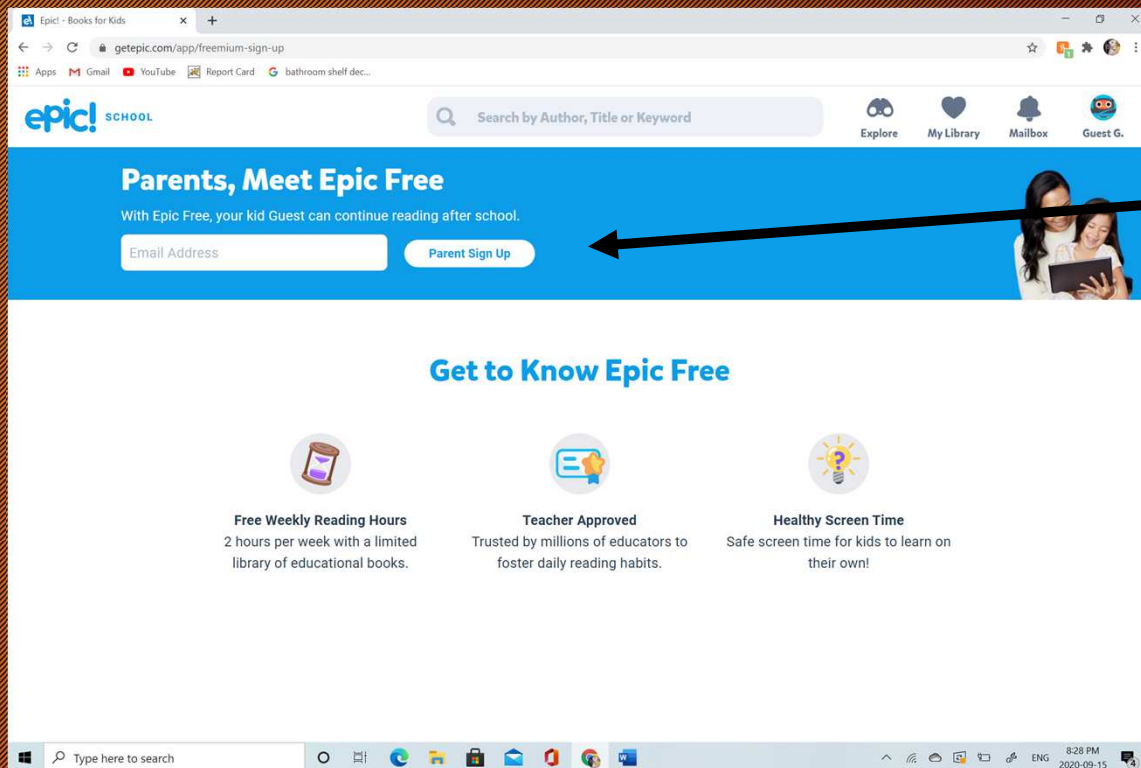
Epic! - Books for Kids

getepic.com/app/freemium-sign-up

Apps Gmail YouTube Report Card bathroom shelf dec...

epic! SCHOOL

Search by Author, Title or Keyword

Explore My Library Mailbox Guest G.

Parents, Meet Epic Free

With Epic Free, your kid Guest can continue reading after school.

Email Address

Parent Sign Up

Get to Know Epic Free

Free Weekly Reading Hours
2 hours per week with a limited library of educational books.

Teacher Approved
Trusted by millions of educators to foster daily reading habits.

Healthy Screen Time
Safe screen time for kids to learn on their own!

Type here to search

ENG 8:28 PM 2020-09-15